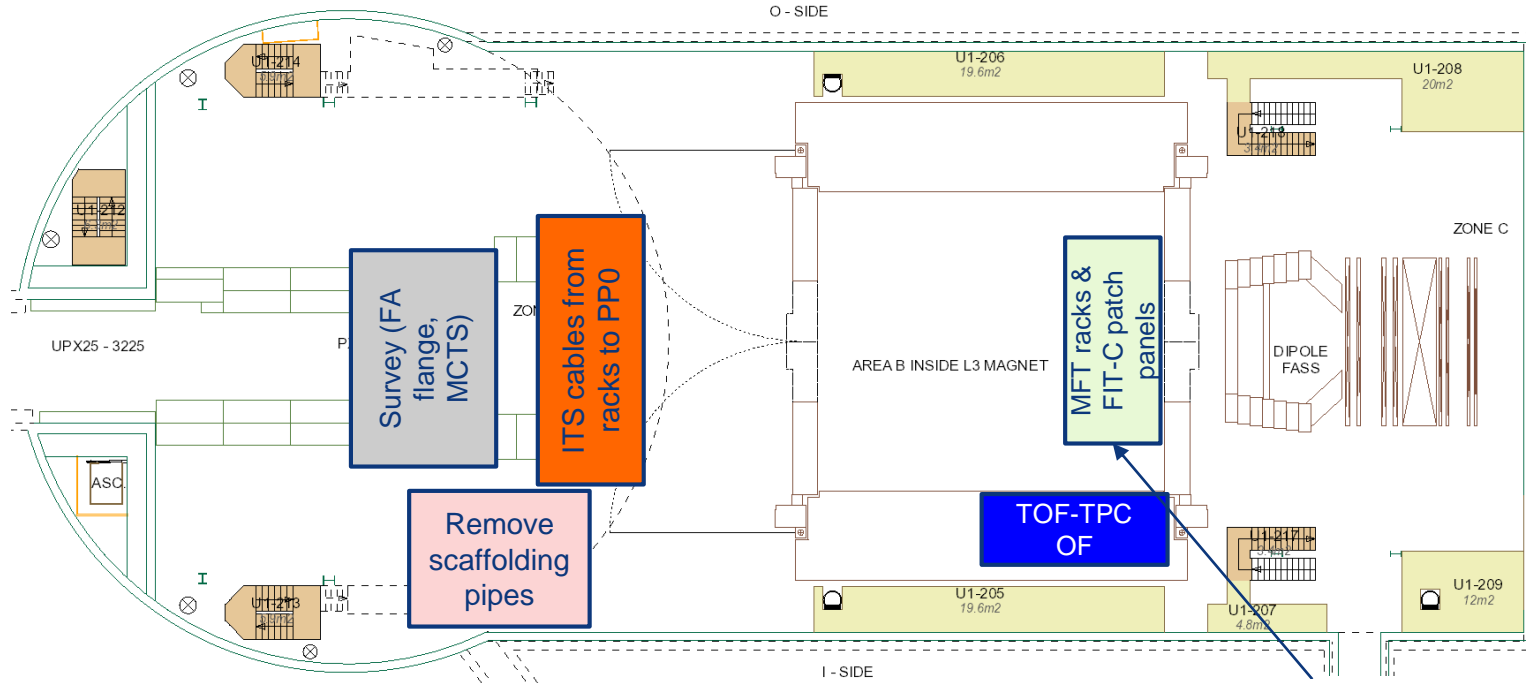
O - SIDE

U1-214

U1-206
19.6m2

U1-208
20m2

U1-218

U1-212

ZONE C

Survey (FA flange, MCTS)

ITS cables from racks to PP0

MFT racks & FIT-C patch panels

ZON

UPX25 - 3225

P

AREA B INSIDE L3 MAGNET

DIPOLE FASS

ASC.

Remove scaffolding pipes

TOF-TPC OF

U1-217

U1-213

U1-205
19.6m2

U1-207
4.8m2

U1-209
12m2

I - SIDE